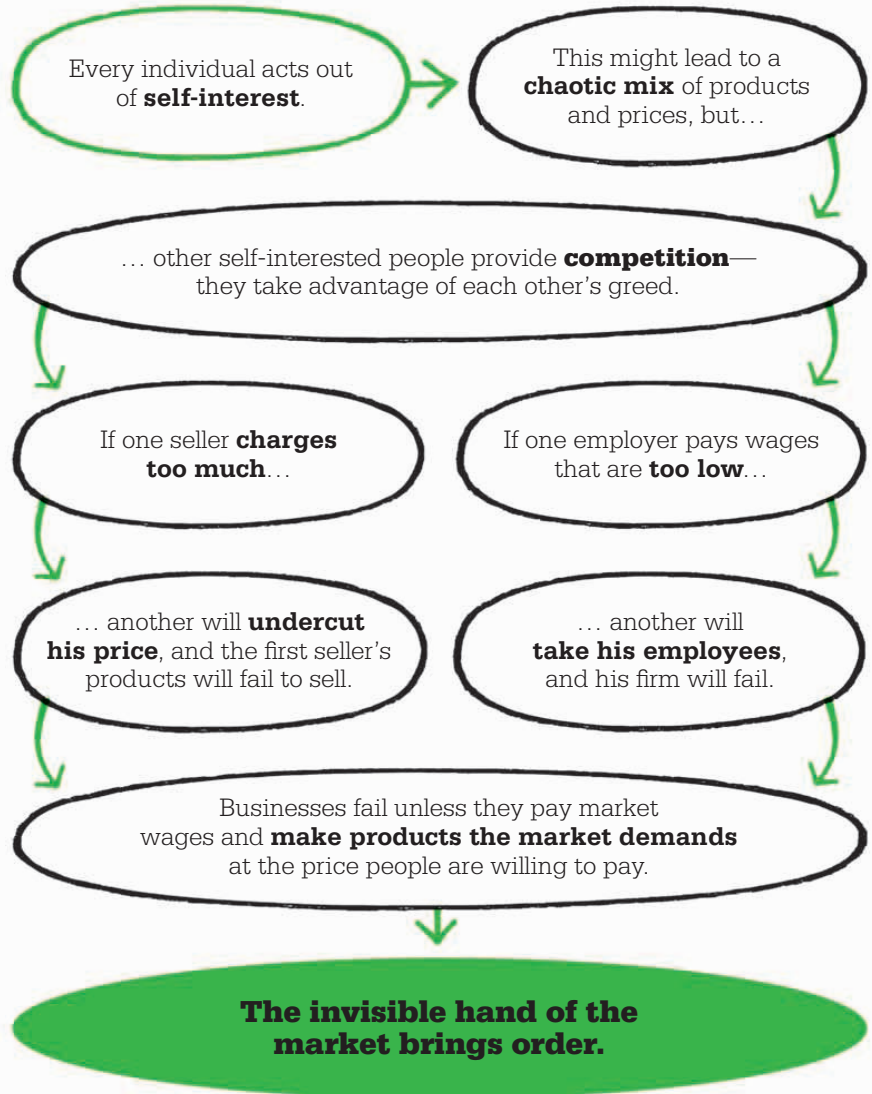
Every individual acts out of **self-interest**.

This might lead to a **chaotic mix** of products and prices, but…

… other self-interested people provide **competition**—they take advantage of each other's greed.

If one seller **charges too much**…

If one employer pays wages that are **too low**…

… another will **undercut his price**, and the first seller's products will fail to sell.

… another will **take his employees**, and his firm will fail.

Businesses fail unless they pay market wages and **make products the market demands** at the price people are willing to pay.

**The invisible hand of the market brings order.**